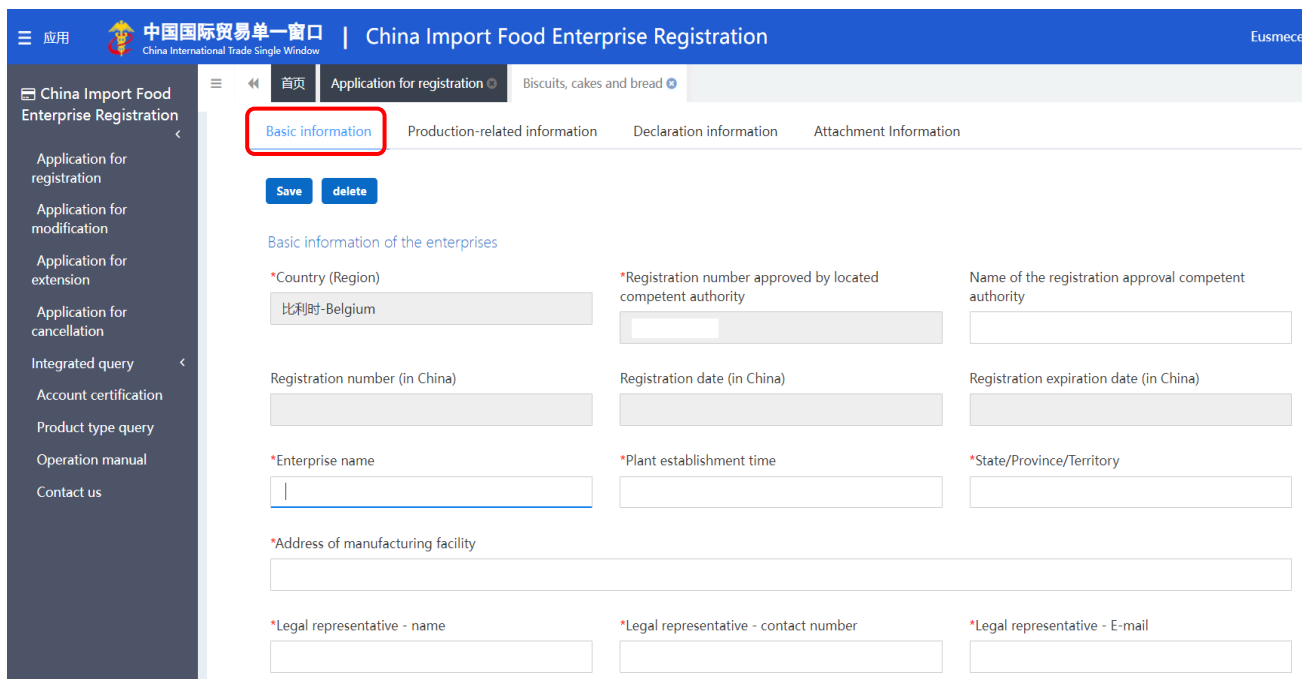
☰ 应用 中国国际贸易单一窗口 China International Trade Single Window | China Import Food Enterprise Registration Eusmece

China Import Food Enterprise Registration

Application for registration

Application for modification

Application for extension

Application for cancellation

Integrated query

Account certification

Product type query

Operation manual

Contact us

首页 Application for registration Biscuits, cakes and bread

Basic information Production-related information Declaration information Attachment Information

Save delete

Basic information of the enterprises

*Country (Region)
比利时-Belgium

*Registration number approved by located competent authority

Name of the registration approval competent authority

Registration number (in China)

Registration date (in China)

Registration expiration date (in China)

*Enterprise name

*Plant establishment time

*State/Province/Territory

*Address of manufacturing facility

*Legal representative - name

*Legal representative - contact number

*Legal representative - E-mail